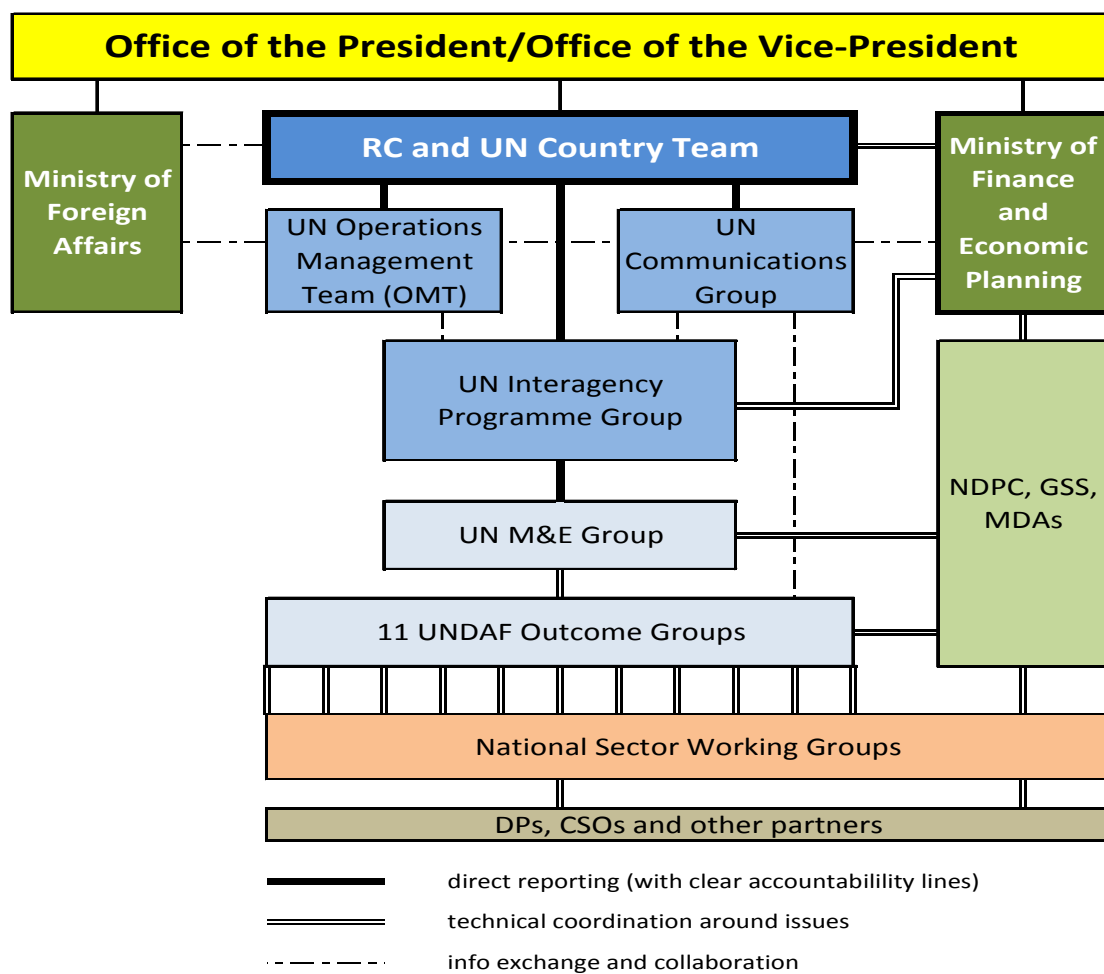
Office of the President/Office of the Vice-President

Ministry of Foreign Affairs

RC and UN Country Team

Ministry of Finance and Economic Planning

UN Operations Management Team (OMT)

UN Communications Group

UN Interagency Programme Group

NDPC, GSS, MDAs

UN M&E Group

11 UNDAF Outcome Groups

National Sector Working Groups

DPs, CSOs and other partners

direct reporting (with clear accountabilility lines)

technical coordination around issues

info exchange and collaboration